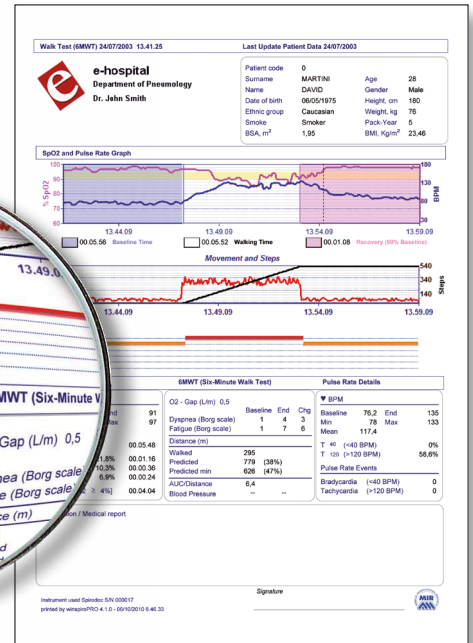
Walk Test (6MWT) 24/07/2003 13.41.25

Last Update Patient Data 24/07/2003

e-hospital
Department of Pneumology
Dr. John Smith

| Patient code | 0 | | |
|---|---|---|---|
| Surname | MARTINI | Age | 28 |
| Name | DAVID | Gender | Male |
| Date of birth | 06/05/1975 | Height, cm | 180 |
| Ethnic group | Caucasian | Weight, kg | 76 |
| Smoke | Smoker | Pack-Year | 5 |
| BSA, m² | 1,95 | BMI, Kg/m² | 23,46 |

SpO2 and Pulse Rate Graph

100
90
80
70
60
% SpO2

180
130
80
30
BPM

13.44.09 13.49.09 13.54.09 13.59.09

00.05.56 Baseline Time
00.05.52 Walking Time
00.01.08 Recovery (95% Baseline)

Movement and Steps

540
340
140
Steps

13.44.09 13.49.09 13.54.09 13.59.09

13.49.0

6MWT (Six-Minute Walk Test)

Pulse Rate Details

6MWT (Six-Minute W

nd 91
ax 97

00.05.48
1.8% 00.01.16
10.3% 00.00.36
6.9% 00.00.24
≥ 4%) 00.04.04

O2 - Gap (L/m) 0,5

Gap (L/m) 0,5

| | Baseline | End | Chg |
|---|---|---|---|
| Dyspnea (Borg scale) | 1 | 4 | 3 |
| Fatigue (Borg scale) | 1 | 7 | 6 |

Distance (m)
Walked 295
Predicted 779 (38%)
Predicted min 626 (47%)

AUC/Distance 6,4
Blood Pressure -- --

nea (Borg scale
e (Borg scale)
ce (m)

▼ BPM
Baseline 76,2 End 135
Min 78 Max 133
Mean 117,4

T 40 (<40 BPM) 0%
T 120 (>120 BPM) 58,6%

Pulse Rate Events
Bradycardia (<40 BPM) 0
Tachycardia (>120 BPM) 0

on / Medical report

Signature

Instrument used Spirodoc S/N 000017
printed by winspiroPRO 4.1.0 - 06/10/2010 8.46.33

MIR